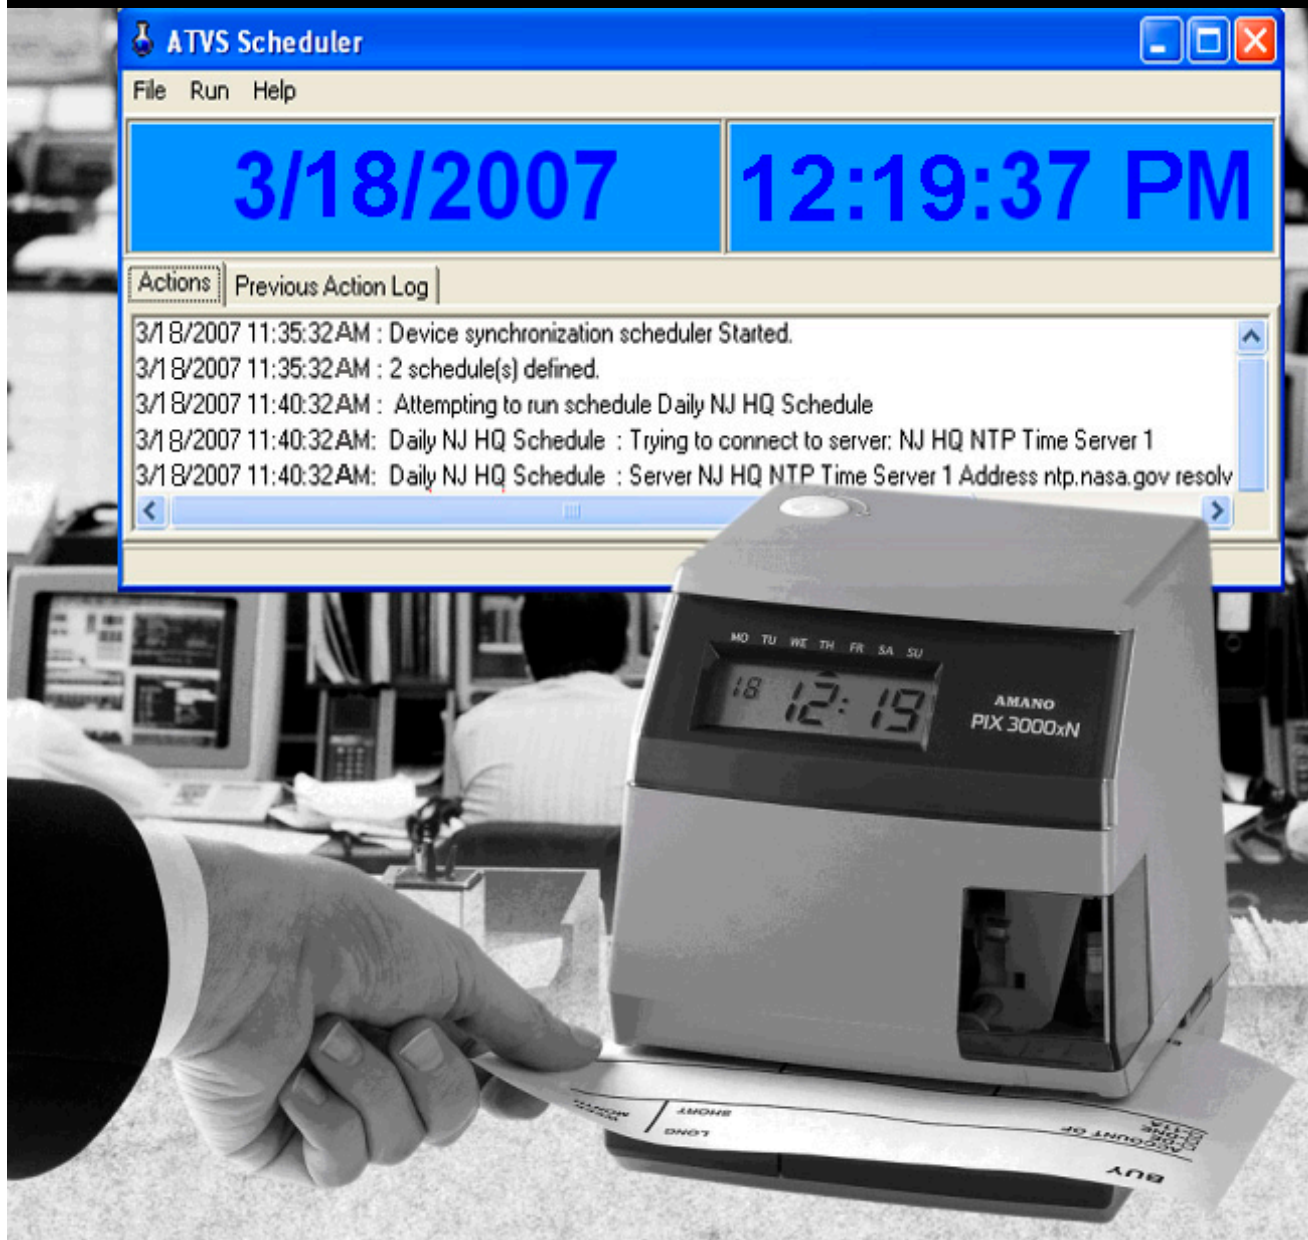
ATVS Scheduler

File Run Help

3/18/2007

12:19:37 PM

Actions Previous Action Log

3/18/2007 11:35:32 AM : Device synchronization scheduler Started.
3/18/2007 11:35:32 AM : 2 schedule(s) defined.
3/18/2007 11:40:32 AM : Attempting to run schedule Daily NJ HQ Schedule
3/18/2007 11:40:32 AM: Daily NJ HQ Schedule : Trying to connect to server: NJ HQ NTP Time Server 1
3/18/2007 11:40:32 AM: Daily NJ HQ Schedule : Server NJ HQ NTP Time Server 1 Address ntp.nasa.gov resolv

MO TU WE TH FR SA SU

18 12:19

AMANO
PIX 3000xN

SHORT
LONG
BUY
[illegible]